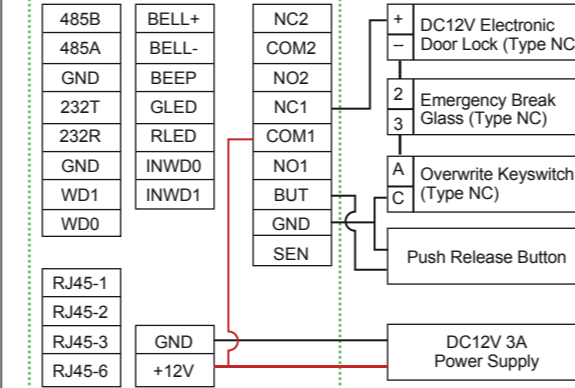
485B
485A
GND
232T
232R
GND
WD1
WD0

BELL+
BELL-
BEEP
GLED
RLED
INWD0
INWD1

NC2
COM2
NO2
NC1
COM1
NO1
BUT
GND
SEN

+
–
DC12V Electronic Door Lock (Type NC

2
3
Emergency Break Glass (Type NC)

A
C
Overwrite Keyswitch (Type NC)

Push Release Button

RJ45-1
RJ45-2
RJ45-3
RJ45-6

GND
+12V

DC12V 3A Power Supply